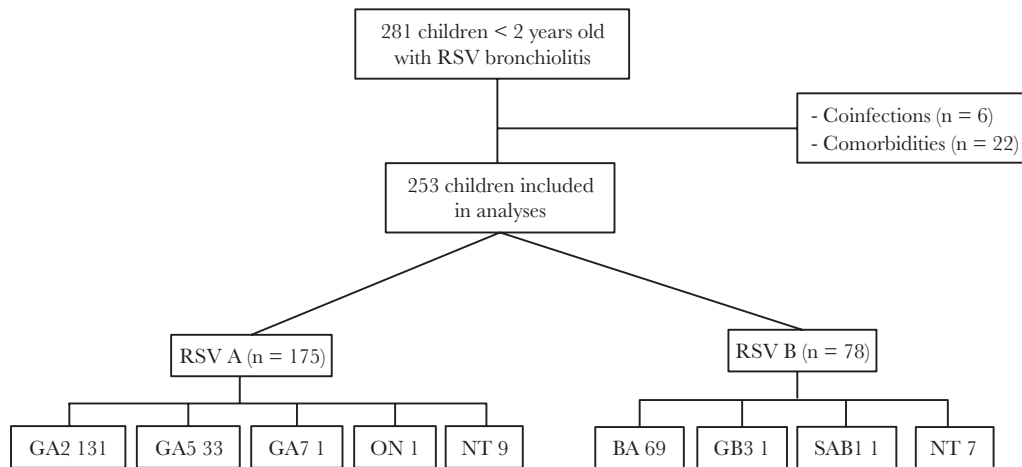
281 children < 2 years old with RSV bronchiolitis

- Coinfections (n = 6)
- Comorbidities (n = 22)

253 children included in analyses

RSV A (n = 175)

RSV B (n = 78)

GA2 131

GA5 33

GA7 1

ON 1

NT 9

BA 69

GB3 1

SAB1 1

NT 7